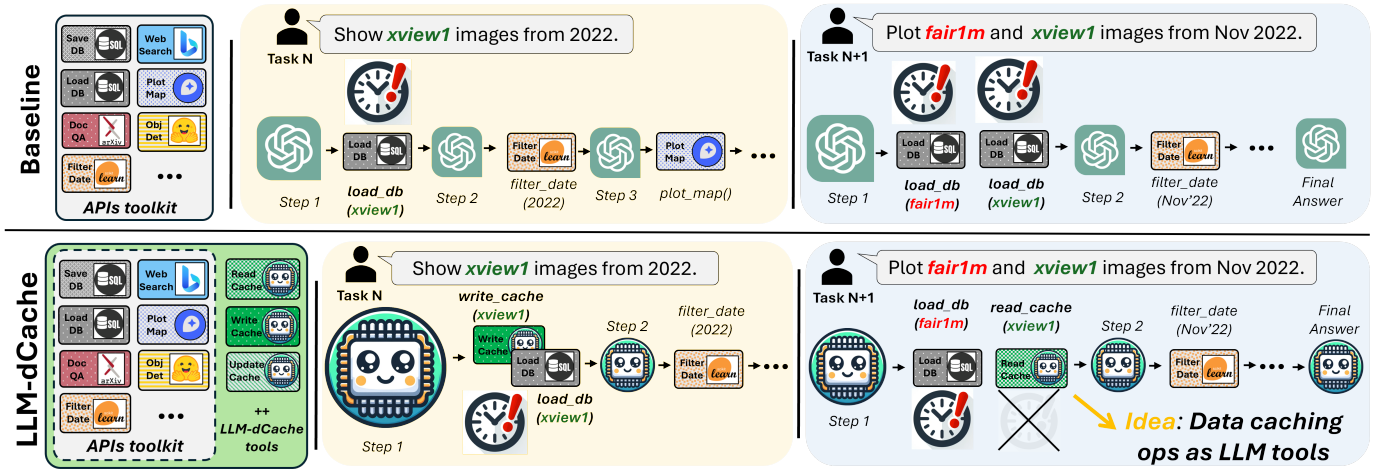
Baseline

Save DB SQL
Web Search
Load DB SQL
Plot Map
Doc QA arXiv
Obj Det
Filter Date learn
•••
APIs toolkit

Task N
Show xview1 images from 2022.

Load DB SQL
Filter Date learn
Plot Map
•••

Step 1
load_db (xview1)
Step 2
filter_date (2022)
Step 3
plot_map()

Task N+1
Plot fair1m and xview1 images from Nov 2022.

Load DB SQL
Load DB SQL
Filter Date learn
•••

Step 1
load_db (fair1m)
load_db (xview1)
Step 2
filter_date (Nov'22)
Final Answer

LLM-dCache

Save DB SQL
Web Search
Read Cache
Load DB SQL
Plot Map
Write Cache
Doc QA arXiv
Obj Det
Update Cache
Filter Date learn
•••
++ LLM-dCache tools
APIs toolkit

Task N
Show xview1 images from 2022.

write_cache (xview1)
Write Cache
Load DB SQL
Step 2
filter_date (2022)
Filter Date learn
•••
load_db (xview1)
Step 1

Task N+1
Plot fair1m and xview1 images from Nov 2022.

load_db (fair1m)
read_cache (xview1)
Step 2
filter_date (Nov'22)
Final Answer
Load DB SQL
Read Cache
Filter Date learn
•••
Step 1
Idea: Data caching ops as LLM tools